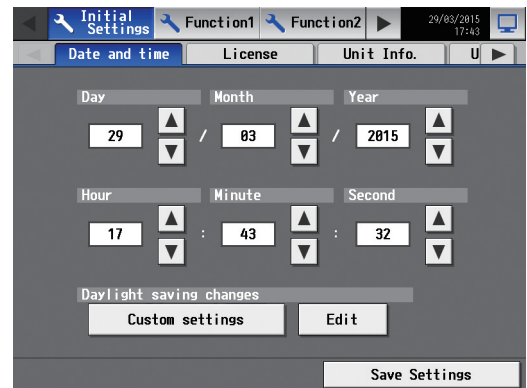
Initial Settings | Function1 | Function2 | 29/03/2015 17:43

Date and time | License | Unit Info. | U

Day | Month | Year

29 / 03 / 2015

Hour | Minute | Second

17 : 43 : 32

Daylight saving changes

Custom settings | Edit

Save Settings